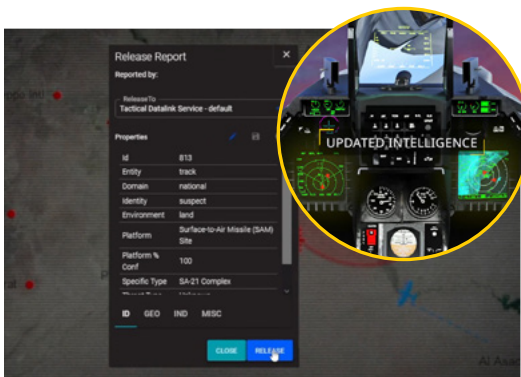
Release Report

×

Reported by:

ReleaseTo
Tactical Datalink Service - default

Properties

| Id | 813 |
|---|---|
| Entity | track |
| Domain | national |
| Identity | suspect |
| Environment | land |
| Platform | Surface-to-Air Missile (SAM) Site |
| Platform % Conf | 100 |
| Specific Type | SA-21 Complex |
| Threat Type | Unknown |

ID GEO IND MISC

CLOSE RELEASE

UPDATED INTELLIGENCE

Al Aaa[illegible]